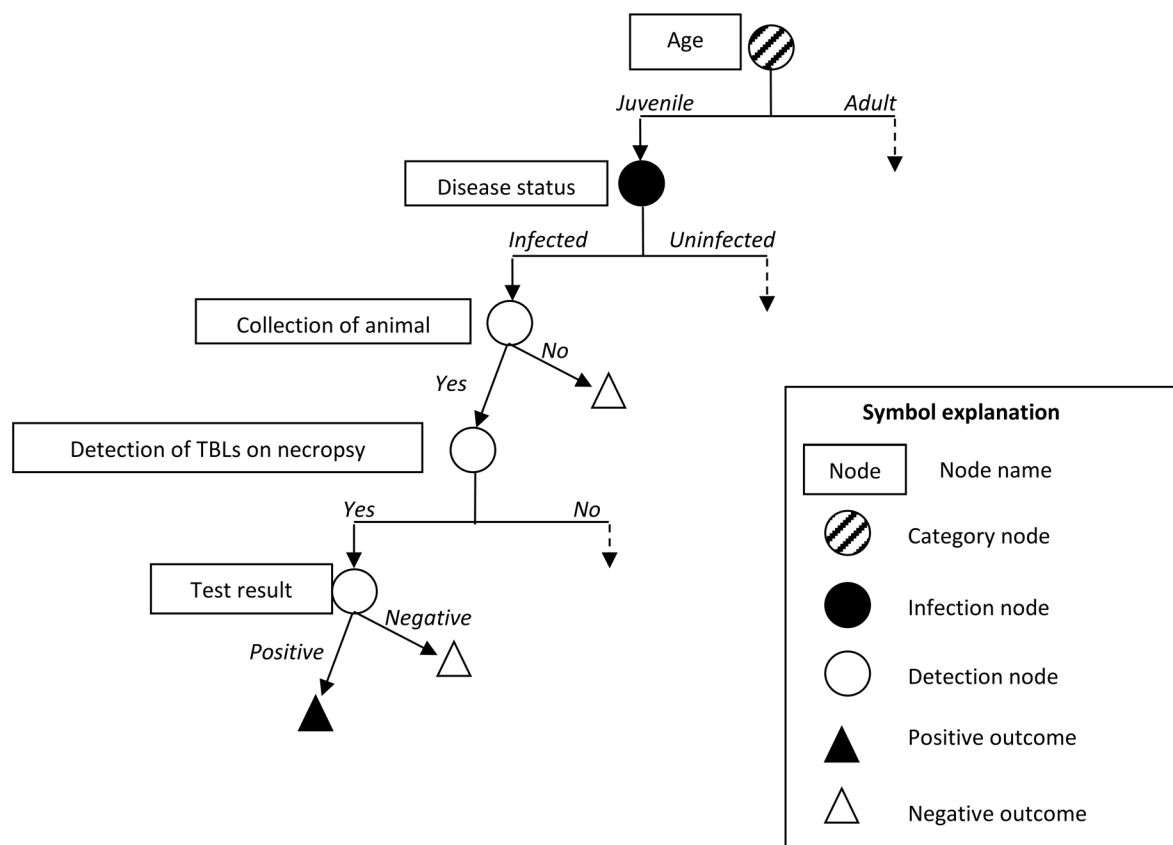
Age

Juvenile

Adult

Disease status

Infected

Uninfected

Collection of animal

No

Yes

Detection of TBLs on necropsy

Yes

No

Test result

Negative

Positive

Symbol explanation

Node | Node name

Category node

Infection node

Detection node

Positive outcome

Negative outcome